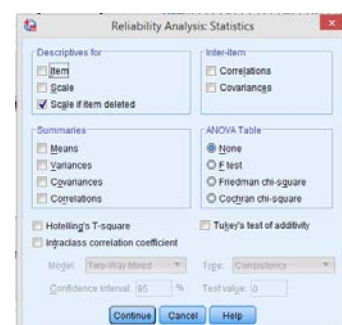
Reliability Analysis: Statistics

Descriptives for
Item
Scale
Scale if item deleted

Inter-Item
Correlations
Covariances

Summaries
Means
Variances
Covariances
Correlations

ANOVA Table
None
F test
Friedman chi-square
Cochran chi-square

Hotelling's T-square
Tukey's test of additivity

Intraclass correlation coefficient

Model: Two-Way Mixed
Type: Consistency
Confidence interval: 95 %
Test value: 0

Continue Cancel Help